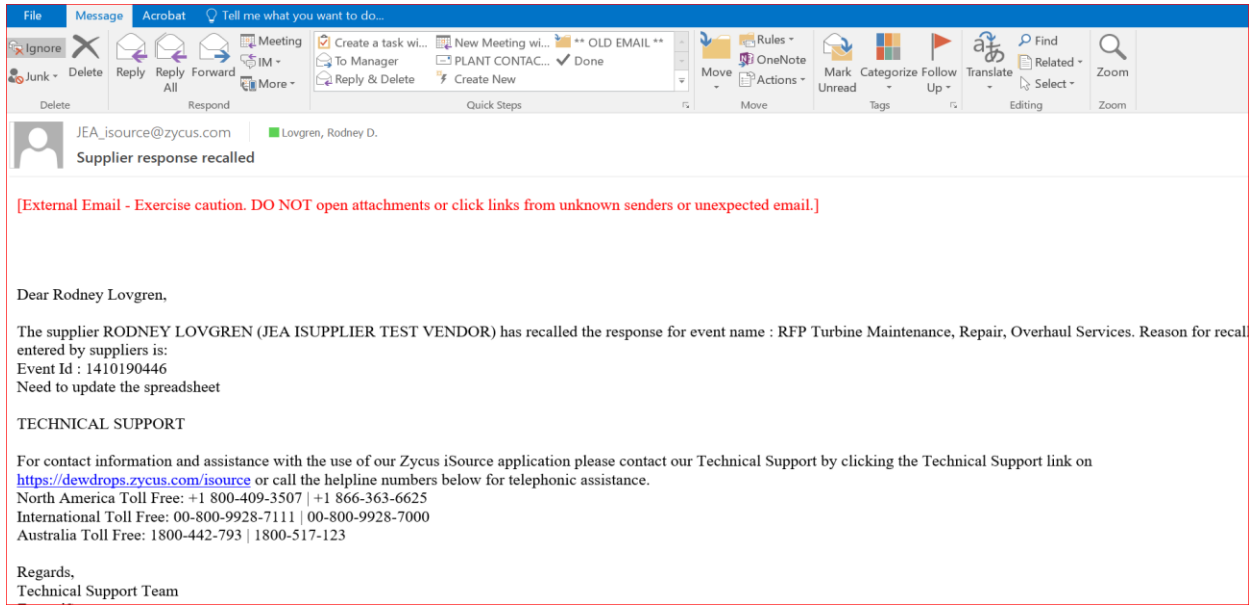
File Message Acrobat Tell me what you want to do...

Ignore
Junk
Delete
Delete
Reply
Reply All
Forward
Meeting
IM
More
Respond
Create a task wi...
To Manager
Reply & Delete
New Meeting wi...
PLANT CONTAC...
Create New
** OLD EMAIL **
Done
Quick Steps
Move
Rules
OneNote
Actions
Move
Mark Unread
Categorize
Follow Up
Tags
Translate
Find
Related
Select
Editing
Zoom
Zoom

JEA_isource@zycus.com Lovgren, Rodney D.
Supplier response recalled

[External Email - Exercise caution. DO NOT open attachments or click links from unknown senders or unexpected email.]

Dear Rodney Lovgren,

The supplier RODNEY LOVGREN (JEA ISUPPLIER TEST VENDOR) has recalled the response for event name : RFP Turbine Maintenance, Repair, Overhaul Services. Reason for recall entered by suppliers is:
Event Id : 1410190446
Need to update the spreadsheet

TECHNICAL SUPPORT

For contact information and assistance with the use of our Zycus iSource application please contact our Technical Support by clicking the Technical Support link on https://dewdrops.zycus.com/isource or call the helpline numbers below for telephonic assistance.
North America Toll Free: +1 800-409-3507 | +1 866-363-6625
International Toll Free: 00-800-9928-7111 | 00-800-9928-7000
Australia Toll Free: 1800-442-793 | 1800-517-123

Regards,
Technical Support Team